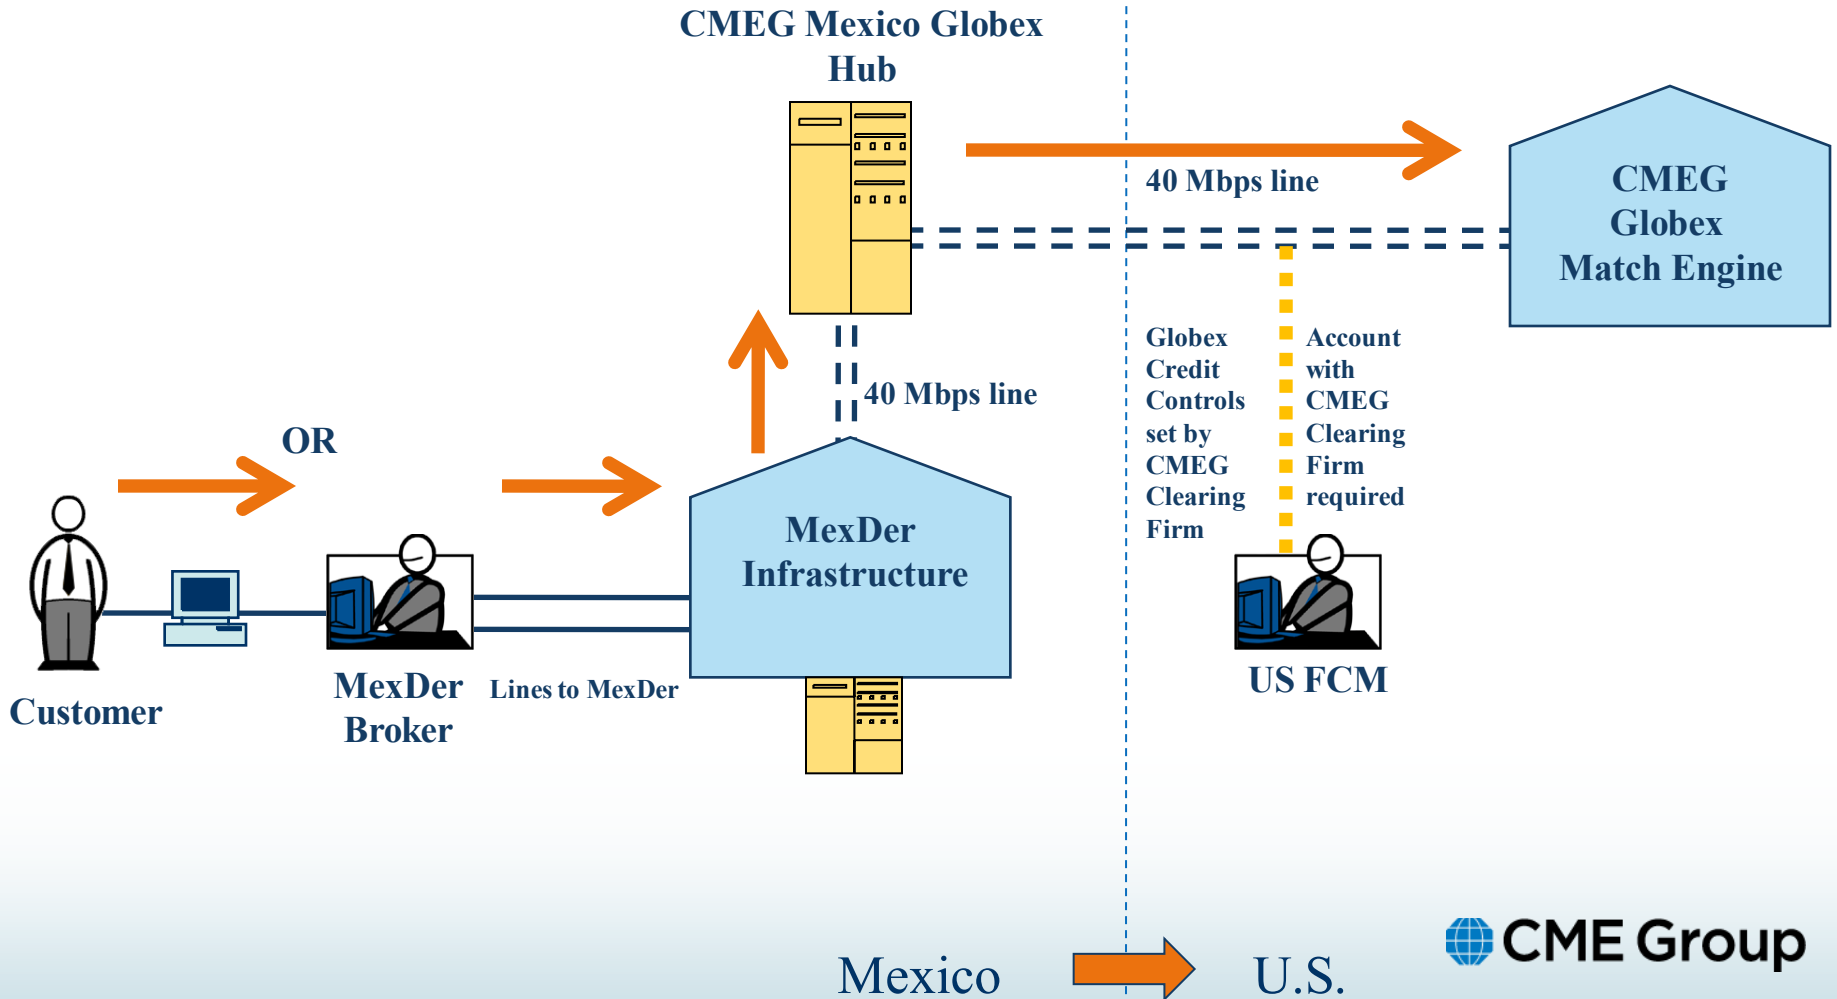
CMEG Mexico Globex Hub

40 Mbps line

CMEG Globex Match Engine

40 Mbps line

Globex Credit Controls set by CMEG Clearing Firm

Account with CMEG Clearing Firm required

OR

MexDer Infrastructure

Customer

MexDer Broker

Lines to MexDer

US FCM

Mexico

U.S.

CME Group